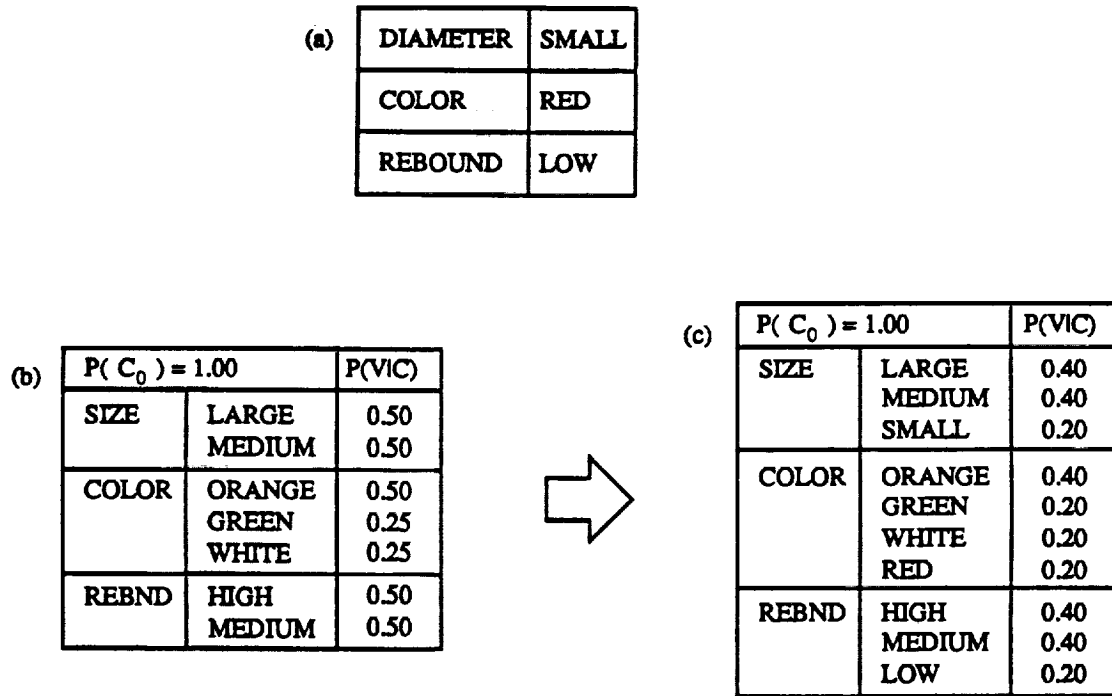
(a)

| DIAMETER | SMALL |
|---|---|
| COLOR | RED |
| REBOUND | LOW |

(b)

| $P(C_0) = 1.00$ | | P(V\|C) |
|---|---|---|
| SIZE | LARGE<br>MEDIUM | 0.50<br>0.50 |
| COLOR | ORANGE<br>GREEN<br>WHITE | 0.50<br>0.25<br>0.25 |
| REBND | HIGH<br>MEDIUM | 0.50<br>0.50 |

(c)

| $P(C_0) = 1.00$ | | P(V\|C) |
|---|---|---|
| SIZE | LARGE<br>MEDIUM<br>SMALL | 0.40<br>0.40<br>0.20 |
| COLOR | ORANGE<br>GREEN<br>WHITE<br>RED | 0.40<br>0.20<br>0.20<br>0.20 |
| REBND | HIGH<br>MEDIUM<br>LOW | 0.40<br>0.40<br>0.20 |